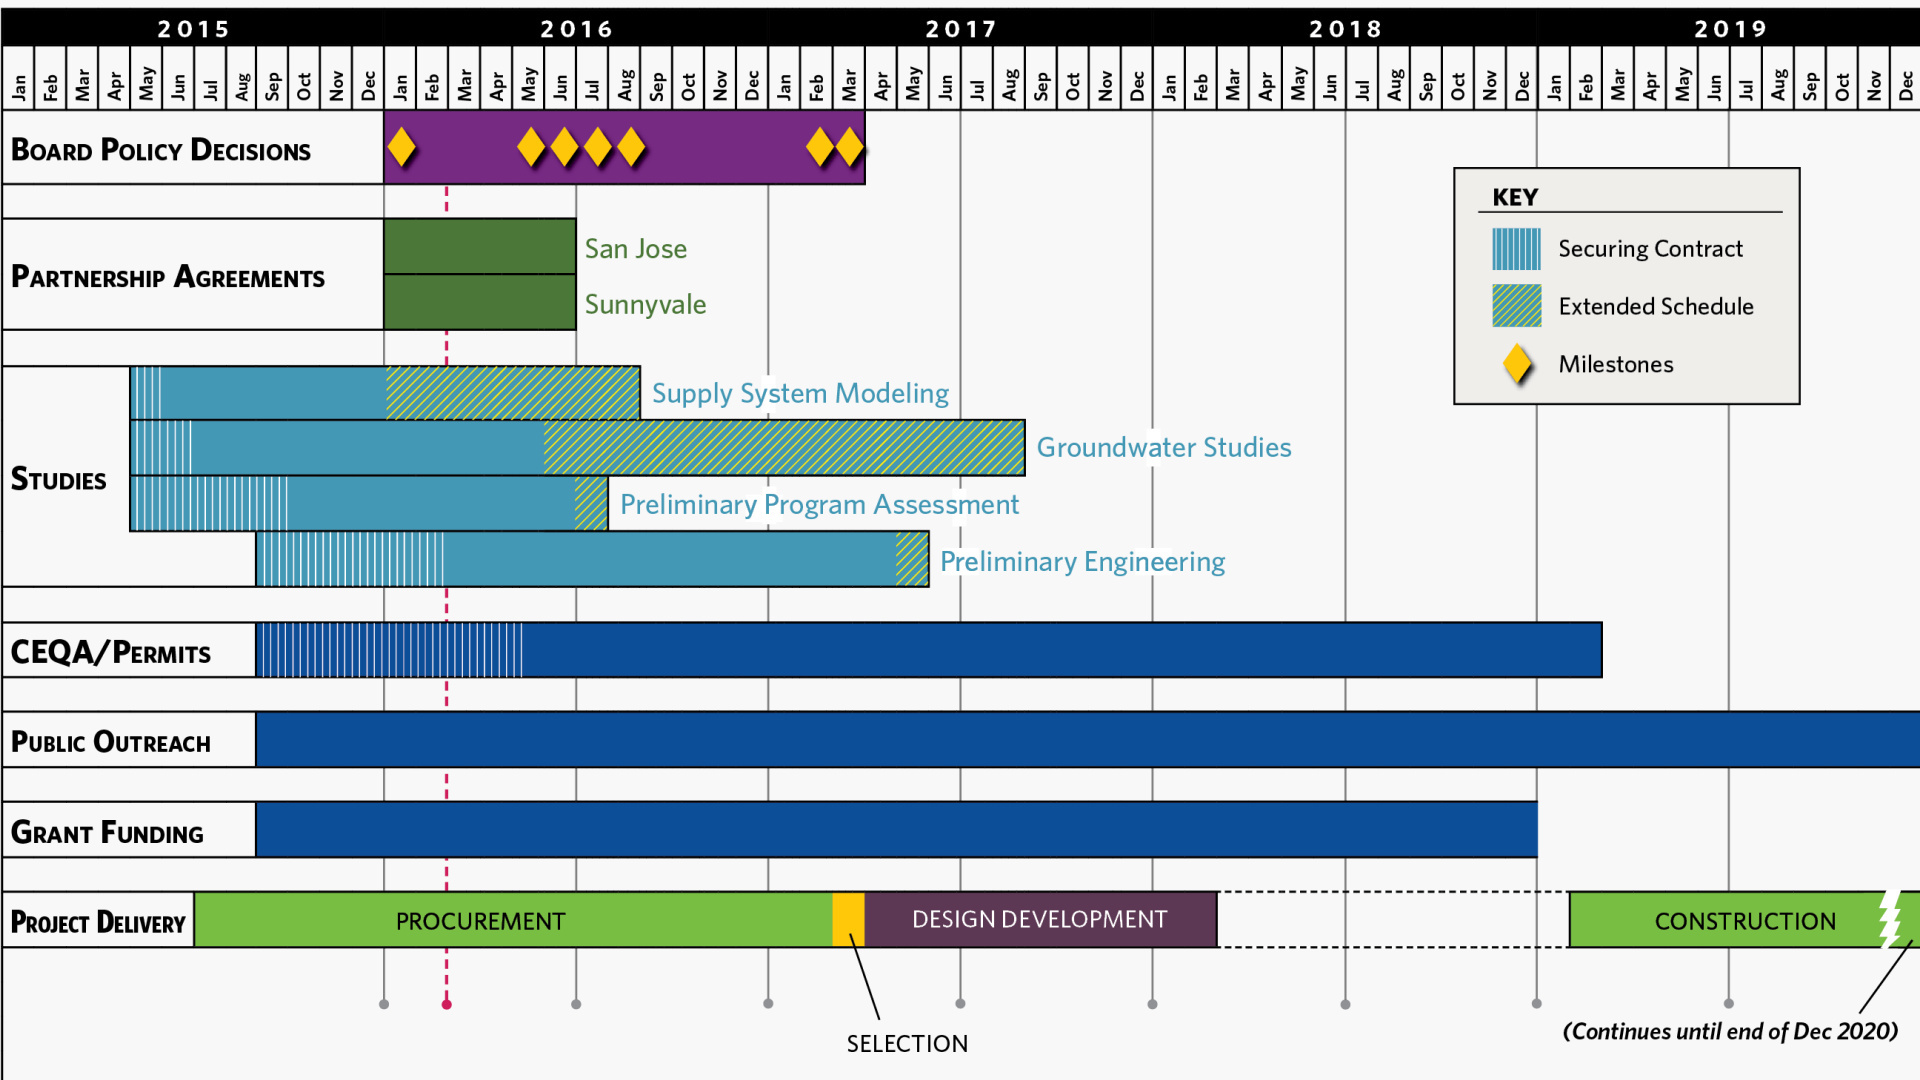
| 2015 | 2016 | 2017 | 2018 | 2019 |
|---|---|---|---|---|
| Jan Feb Mar Apr May Jun Jul Aug Sep Oct Nov Dec | Jan Feb Mar Apr May Jun Jul Aug Sep Oct Nov Dec | Jan Feb Mar Apr May Jun Jul Aug Sep Oct Nov Dec | Jan Feb Mar Apr May Jun Jul Aug Sep Oct Nov Dec | Jan Feb Mar Apr May Jun Jul Aug Sep Oct Nov Dec |

BOARD POLICY DECISIONS

PARTNERSHIP AGREEMENTS

San Jose

Sunnyvale

KEY

Securing Contract

Extended Schedule

Milestones

STUDIES

Supply System Modeling

Groundwater Studies

Preliminary Program Assessment

Preliminary Engineering

CEQA/PERMITS

PUBLIC OUTREACH

GRANT FUNDING

PROJECT DELIVERY

PROCUREMENT

DESIGN DEVELOPMENT

CONSTRUCTION

SELECTION

(Continues until end of Dec 2020)